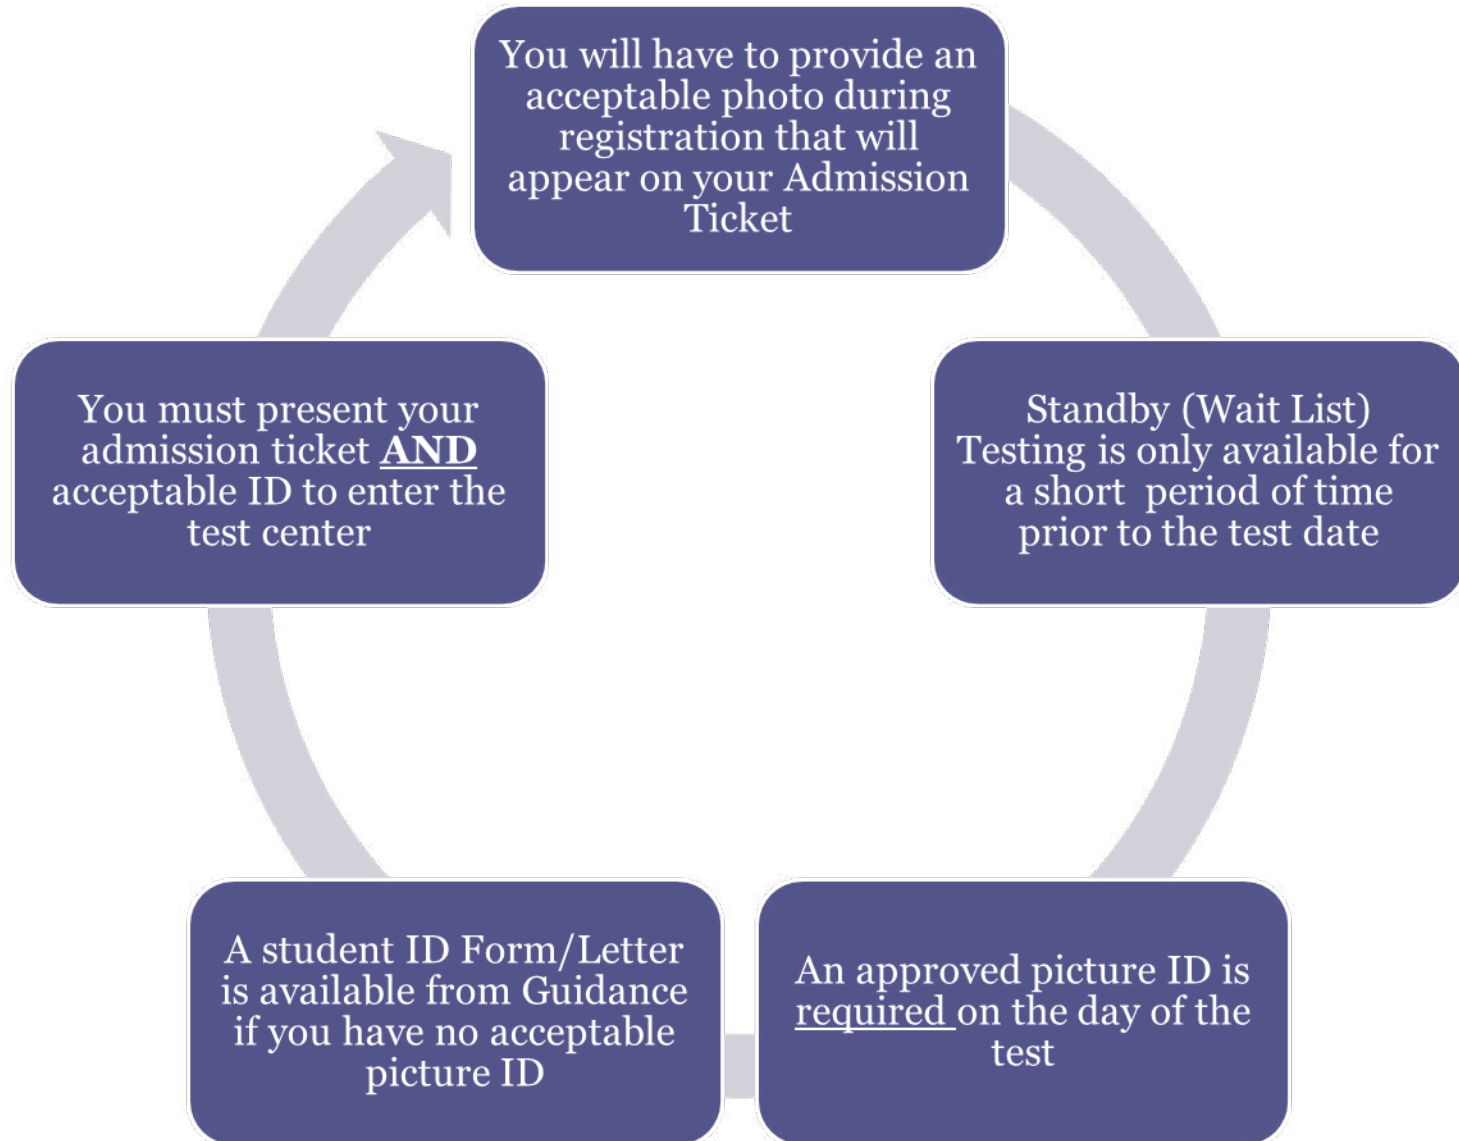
You will have to provide an acceptable photo during registration that will appear on your Admission Ticket

Standby (Wait List) Testing is only available for a short  period of time prior to the test date

An approved picture ID is required on the day of the test

A student ID Form/Letter is available from Guidance if you have no acceptable picture ID

You must present your admission ticket AND acceptable ID to enter the test center